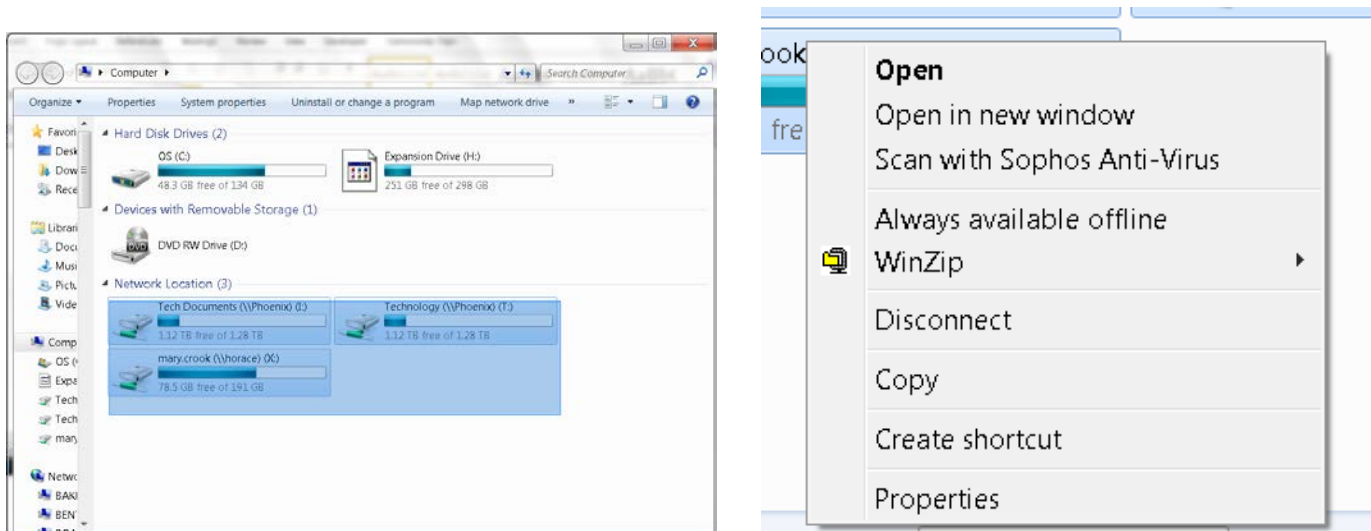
Computer ▸

Search Computer

Organize ▾ Properties System properties Uninstall or change a program Map network drive »

Favori
Desk
Dow
Rece

Librari
Docu
Musi
Pictu
Vide

Comp
OS (
Expa
Tech
Tech
mary

Netwo
BAKI
BEN

Hard Disk Drives (2)

OS (C:)
48.3 GB free of 134 GB

Expansion Drive (H:)
251 GB free of 298 GB

Devices with Removable Storage (1)

DVD RW Drive (D:)

Network Location (3)

Tech Documents (\\Phoenix) (I:)
1.12 TB free of 1.28 TB

Technology (\\Phoenix) (T:)
1.12 TB free of 1.28 TB

mary.crook (\\horace) (X:)
78.5 GB free of 191 GB

ook
fre

Open
Open in new window
Scan with Sophos Anti-Virus
Always available offline
WinZip
Disconnect
Copy
Create shortcut
Properties